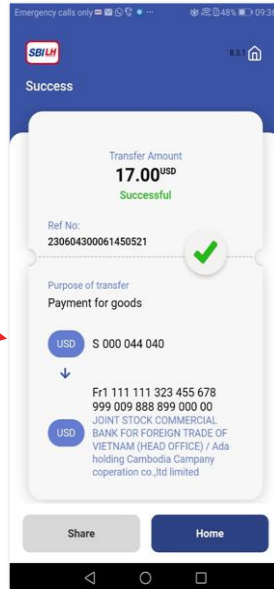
Emergency calls only 48% 09:3

SBILH

8.3.1

Success

Transfer Amount

17.00USD

Successful

Ref No:

230604300061450521

Purpose of transfer

Payment for goods

USD S 000 044 040

Fr1 111 111 323 455 678 999 009 888 899 000 00

USD JOINT STOCK COMMERCIAL BANK FOR FOREIGN TRADE OF VIETNAM (HEAD OFFICE) / Ada holding Cambodia Campany coperation co.,ltd limited

Share

Home